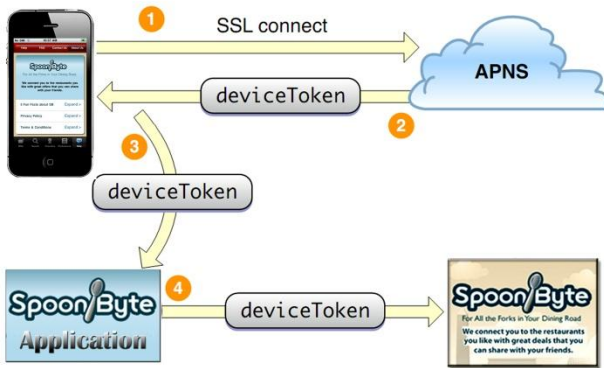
1

SSL connect

APNS

deviceToken

2

3

deviceToken

SpoonByte

Application

4

deviceToken

SpoonByte

For All the Forks in Your Dining Road

We connect you to the restaurants you like with great deals that you can share with your friends.